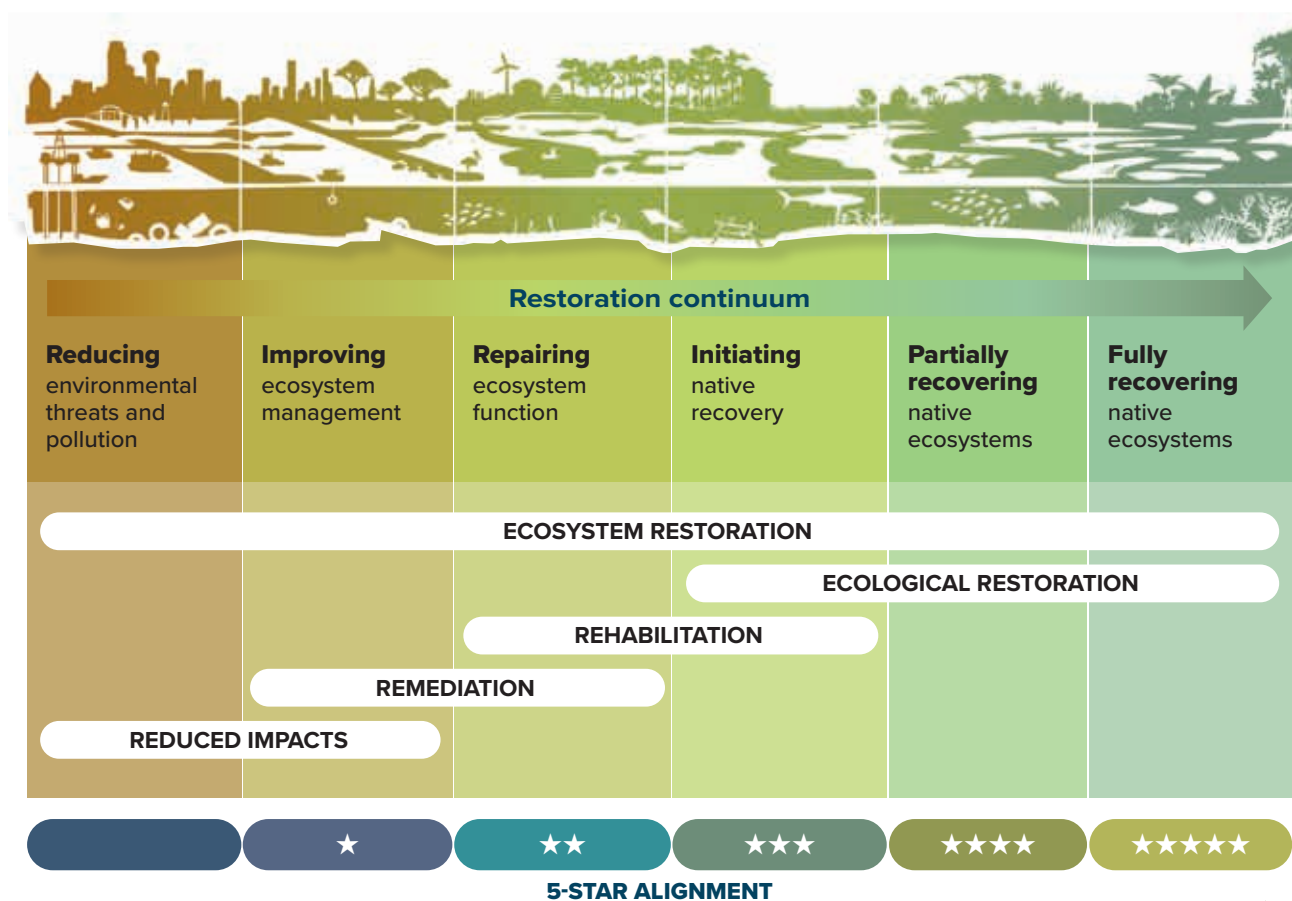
Restoration continuum

**Reducing** environmental threats and pollution

**Improving** ecosystem management

**Repairing** ecosystem function

**Initiating** native recovery

**Partially recovering** native ecosystems

**Fully recovering** native ecosystems

ECOSYSTEM RESTORATION

ECOLOGICAL RESTORATION

REHABILITATION

REMEDIATION

REDUCED IMPACTS

★ ★★ ★★★ ★★★★ ★★★★★

5-STAR ALIGNMENT